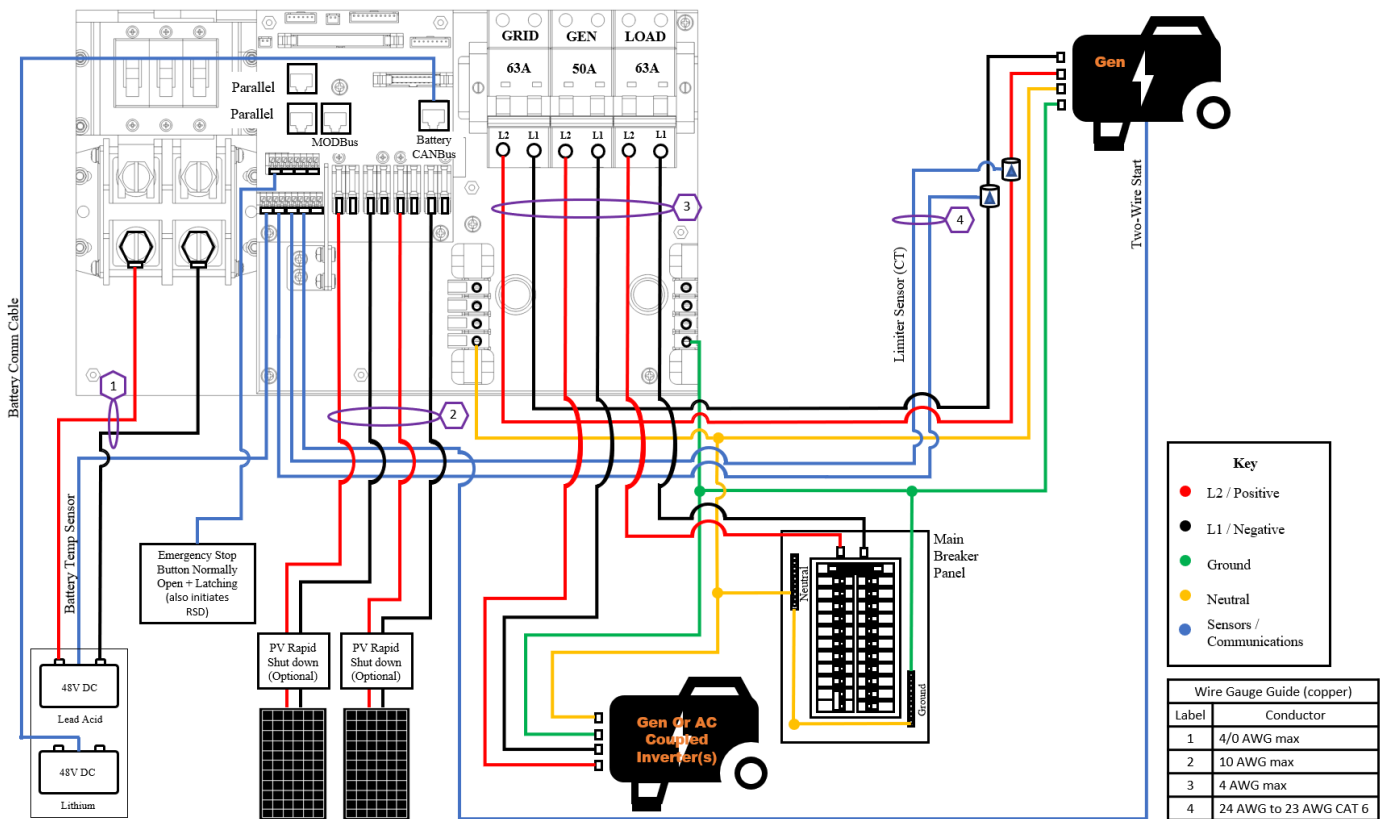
GRID GEN LOAD
63A 50A 63A
L2 L1 L2 L1 L2 L1

Parallel
Parallel
MODBus
Battery CANBus

Gen

Two-Wire Start

3

4

Limiter Sensor (CT)

Battery Comm Cable

1

2

Battery Temp Sensor

Emergency Stop Button Normally Open + Latching (also initiates RSD)

PV Rapid Shut down (Optional)

PV Rapid Shut down (Optional)

48V DC
Lead Acid

48V DC
Lithium

Gen Or AC Coupled Inverter(s)

Main Breaker Panel

Neutral

Ground

Key
L2 / Positive
L1 / Negative
Ground
Neutral
Sensors / Communications

Wire Gauge Guide (copper)

| Label | Conductor |
|---|---|
| 1 | 4/0 AWG max |
| 2 | 10 AWG max |
| 3 | 4 AWG max |
| 4 | 24 AWG to 23 AWG CAT 6 |